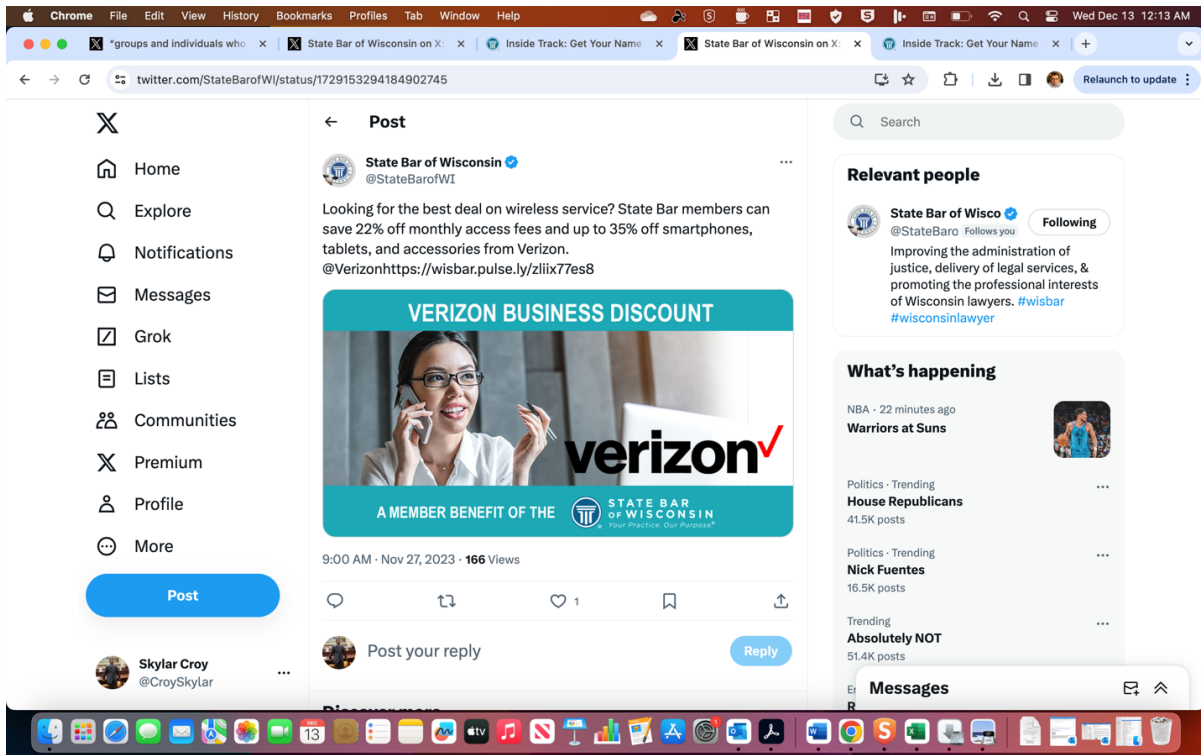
Chrome File Edit View History Bookmarks Profiles Tab Window Help

Wed Dec 13 12:13 AM

*groups and individuals who | State Bar of Wisconsin on X | Inside Track: Get Your Name | State Bar of Wisconsin on X | Inside Track: Get Your Name

twitter.com/StateBarofWI/status/1729153294184902745

Relaunch to update

Home
Explore
Notifications
Messages
Grok
Lists
Communities
Premium
Profile
More
Post

Skylar Croy
@CroySkylar

Post

State Bar of Wisconsin
@StateBarofWI

Looking for the best deal on wireless service? State Bar members can save 22% off monthly access fees and up to 35% off smartphones, tablets, and accessories from Verizon. @Verizonhttps://wisbar.pulse.ly/zliix77es8

VERIZON BUSINESS DISCOUNT

verizon

A MEMBER BENEFIT OF THE STATE BAR OF WISCONSIN Your Practice. Our Purpose.

9:00 AM · Nov 27, 2023 · 166 Views

1

Post your reply

Reply

Discover more

Search

Relevant people

State Bar of Wisco
@StateBaro Follows you
Following
Improving the administration of justice, delivery of legal services, & promoting the professional interests of Wisconsin lawyers. #wisbar #wisconsinlawyer

What's happening

NBA · 22 minutes ago
Warriors at Suns

Politics · Trending
House Republicans
41.5K posts

Politics · Trending
Nick Fuentes
16.5K posts

Trending
Absolutely NOT
51.4K posts

Messages

DEC 13